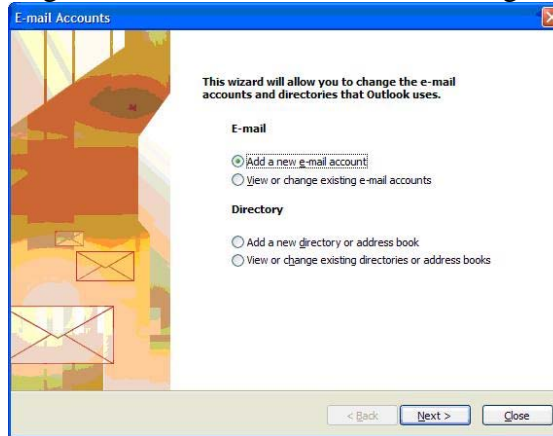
E-mail Accounts

This wizard will allow you to change the e-mail accounts and directories that Outlook uses.

E-mail

Add a new e-mail account
View or change existing e-mail accounts

Directory

Add a new directory or address book
View or change existing directories or address books

< Back
Next >
Close